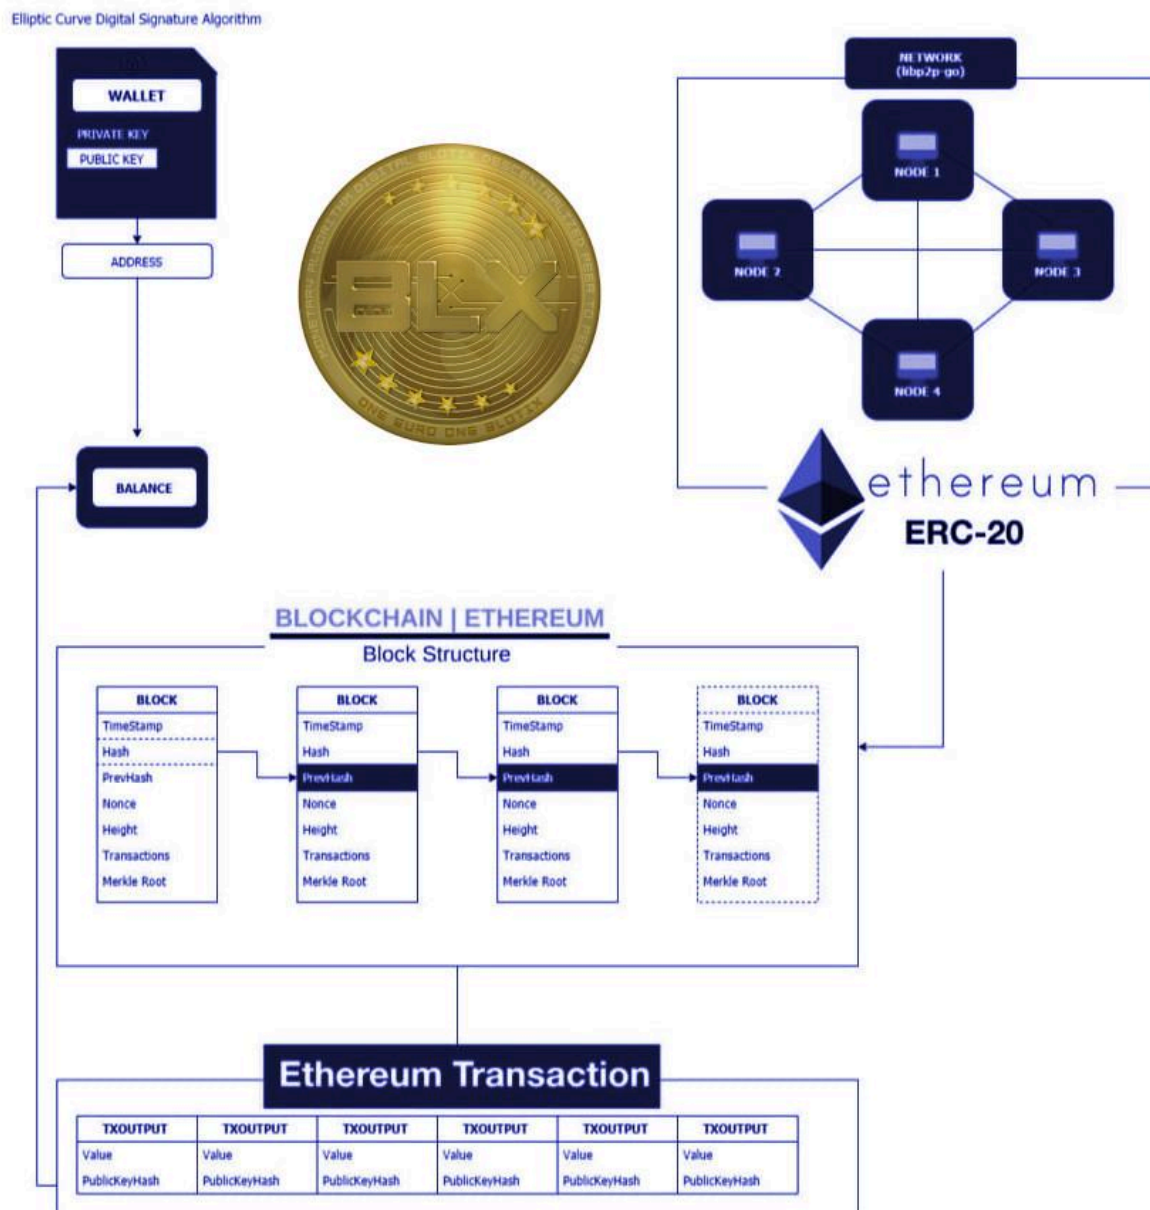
Elliptic Curve Digital Signature Algorithm

WALLET

PRIVATE KEY

PUBLIC KEY

ADDRESS

BALANCE

BLX

ONE EURO ONE BLOTIX

NETWORK
(libp2p-go)

NODE 1

NODE 2

NODE 3

NODE 4

ethereum

ERC-20

BLOCKCHAIN | ETHEREUM

Block Structure

| BLOCK |
|---|
| TimeStamp |
| Hash |
| PrevHash |
| Nonce |
| Height |
| Transactions |
| Merkle Root |

| BLOCK |
|---|
| TimeStamp |
| Hash |
| PrevHash |
| Nonce |
| Height |
| Transactions |
| Merkle Root |

| BLOCK |
|---|
| TimeStamp |
| Hash |
| PrevHash |
| Nonce |
| Height |
| Transactions |
| Merkle Root |

| BLOCK |
|---|
| TimeStamp |
| Hash |
| PrevHash |
| Nonce |
| Height |
| Transactions |
| Merkle Root |

Ethereum Transaction

| TXOUTPUT | TXOUTPUT | TXOUTPUT | TXOUTPUT | TXOUTPUT | TXOUTPUT |
|---|---|---|---|---|---|
| Value | Value | Value | Value | Value | Value |
| PublicKeyHash | PublicKeyHash | PublicKeyHash | PublicKeyHash | PublicKeyHash | PublicKeyHash |